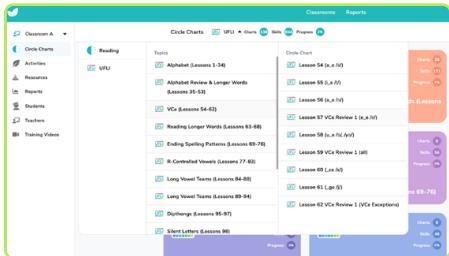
Classrooms Reports

Classroom A

Circle Charts

Activities

Resources

Reports

Students

Teachers

Training Videos

Circle Charts UFLI Charts Skills Progress

Reading

UFLI

Topics

Alphabet (Lessons 1-34)

Alphabet Review & Longer Words (Lessons 35-53)

VCe (Lessons 54-62)

Reading Longer Words (Lessons 63-68)

Ending Spelling Patterns (Lessons 69-76)

R-Controlled Vowels (Lessons 77-83)

Long Vowel Teams (Lessons 84-88)

Long Vowel Teams (Lessons 89-94)

Dipthongs (Lessons 95-97)

Silent Letters (Lessons 98)

Circle Chart

Lesson 54 (a_e /ā/)

Lesson 55 (i_e /ī/)

Lesson 56 (o_e /ō/)

Lesson 57 VCe Review 1 (a_e, i_e)

Lesson 58 (u_e /ū/, /oo/)

Lesson 59 VCe Review 2 (all)

Lesson 60 (_ce /s/)

Lesson 61 (_ge /j/)

Lesson 62 VCe Review 1 (VCe Exceptions)

Charts

Skills

Progress

(Lessons

69-76)

Charts

Skills

Progress